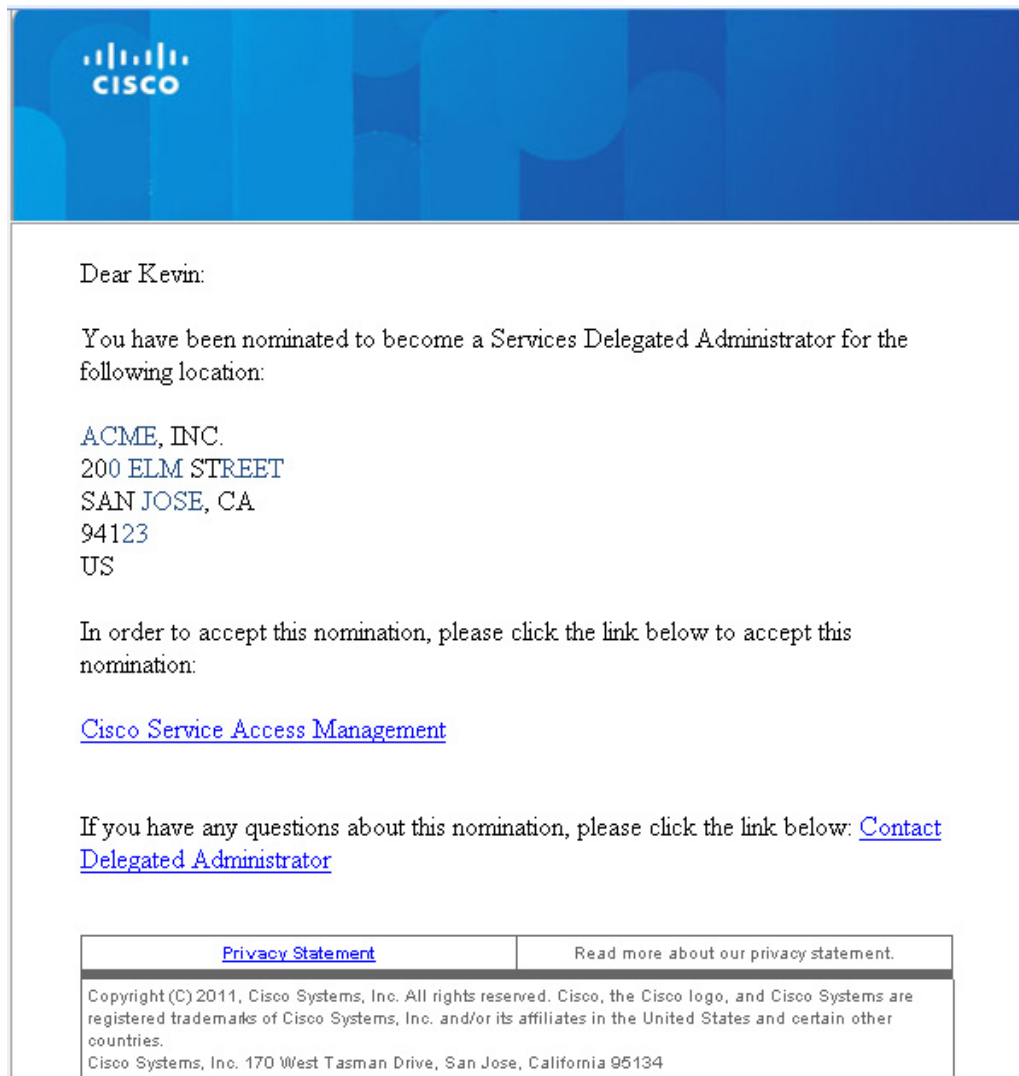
cisco

Dear Kevin:

You have been nominated to become a Services Delegated Administrator for the following location:

ACME, INC.
200 ELM STREET
SAN JOSE, CA
94123
US

In order to accept this nomination, please click the link below to accept this nomination:

Cisco Service Access Management

If you have any questions about this nomination, please click the link below: Contact Delegated Administrator

| Privacy Statement | Read more about our privacy statement. |
|---|---|

Copyright (C) 2011, Cisco Systems, Inc. All rights reserved. Cisco, the Cisco logo, and Cisco Systems are registered trademarks of Cisco Systems, Inc. and/or its affiliates in the United States and certain other countries.
Cisco Systems, Inc. 170 West Tasman Drive, San Jose, California 95134